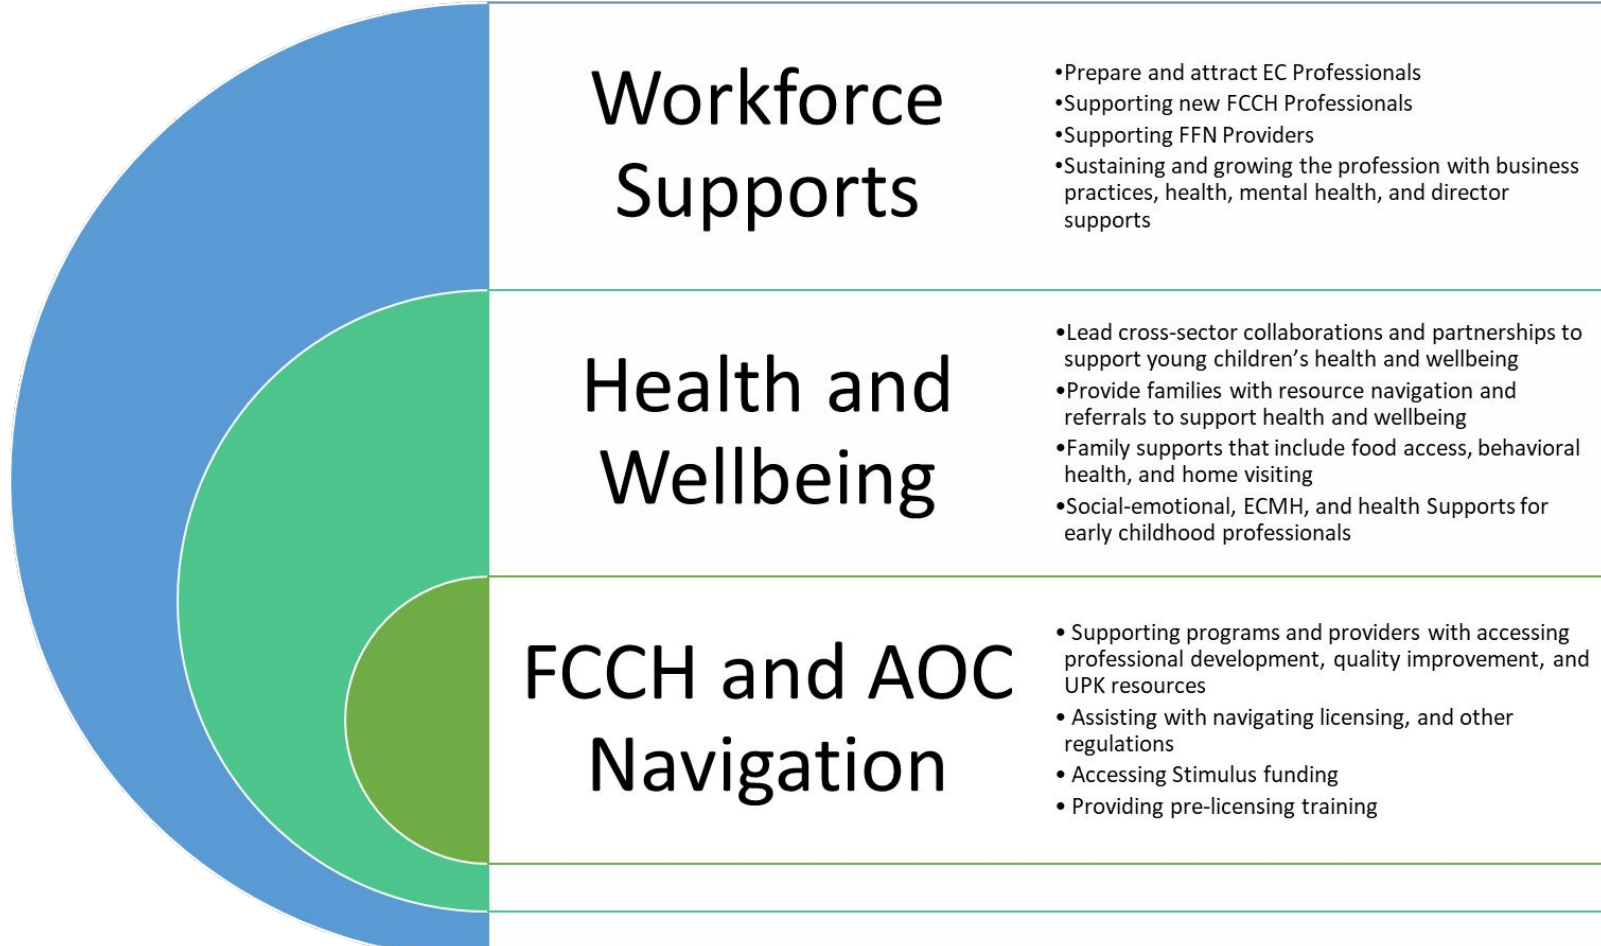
Workforce Supports

•Prepare and attract EC Professionals
•Supporting new FCCH Professionals
•Supporting FFN Providers
•Sustaining and growing the profession with business practices, health, mental health, and director supports

Health and Wellbeing

•Lead cross-sector collaborations and partnerships to support young children's health and wellbeing
•Provide families with resource navigation and referrals to support health and wellbeing
•Family supports that include food access, behavioral health, and home visiting
•Social-emotional, ECMH, and health Supports for early childhood professionals

FCCH and AOC Navigation

• Supporting programs and providers with accessing professional development, quality improvement, and UPK resources
• Assisting with navigating licensing, and other regulations
• Accessing Stimulus funding
• Providing pre-licensing training